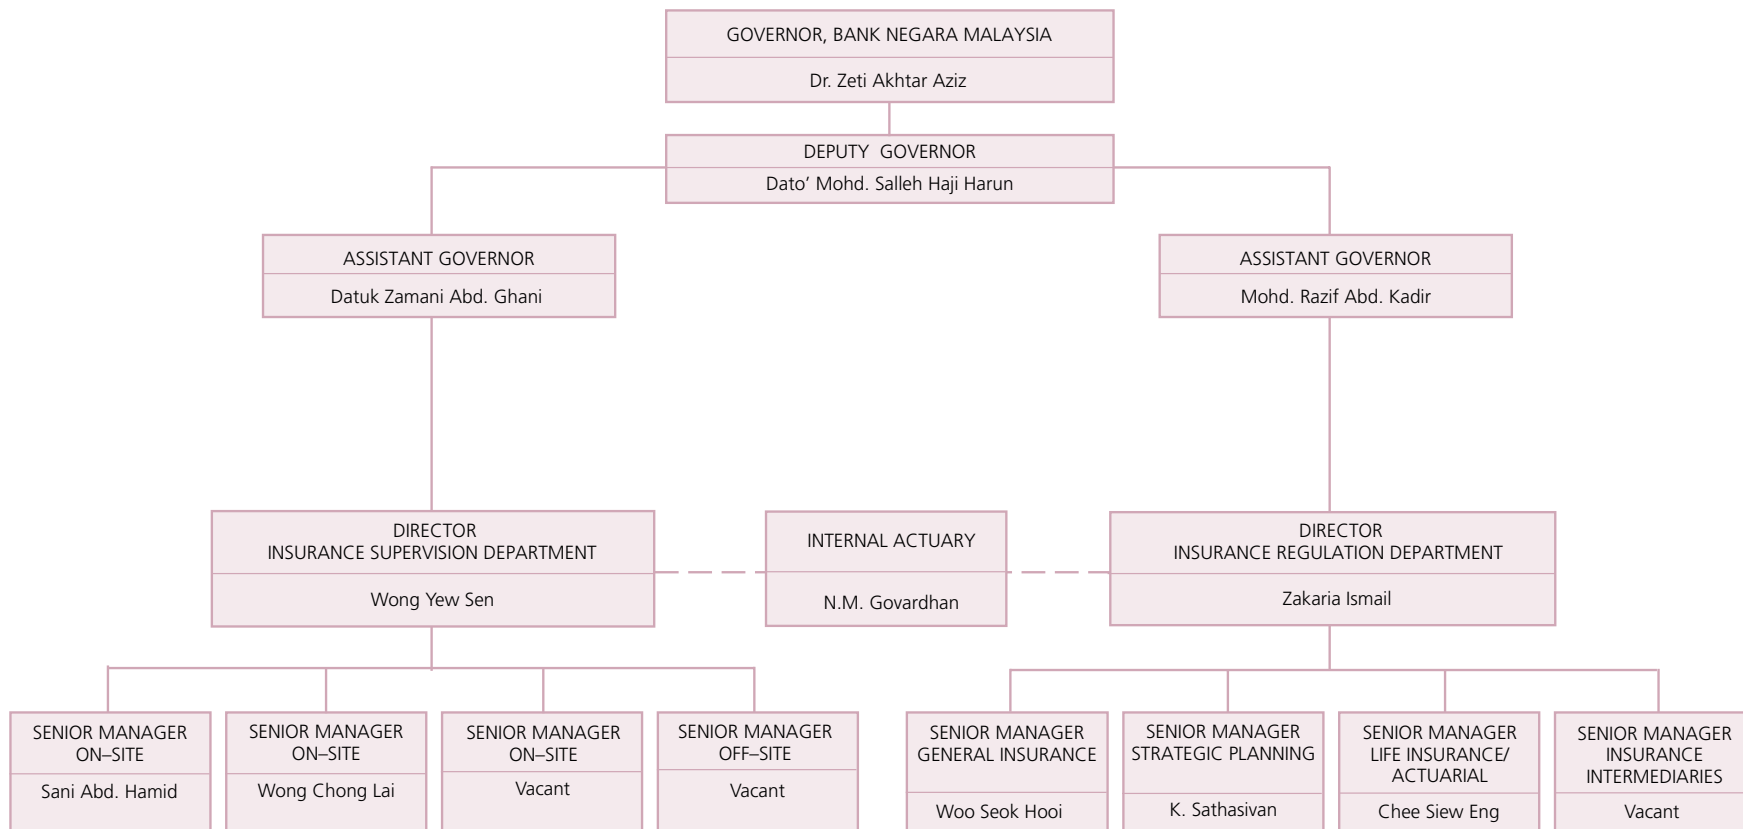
GOVERNOR, BANK NEGARA MALAYSIA
Dr. Zeti Akhtar Aziz

DEPUTY GOVERNOR
Dato' Mohd. Salleh Haji Harun

ASSISTANT GOVERNOR
Datuk Zamani Abd. Ghani

ASSISTANT GOVERNOR
Mohd. Razif Abd. Kadir

DIRECTOR
INSURANCE SUPERVISION DEPARTMENT
Wong Yew Sen

INTERNAL ACTUARY
N.M. Govardhan

DIRECTOR
INSURANCE REGULATION DEPARTMENT
Zakaria Ismail

SENIOR MANAGER
ON–SITE
Sani Abd. Hamid

SENIOR MANAGER
ON–SITE
Wong Chong Lai

SENIOR MANAGER
ON–SITE
Vacant

SENIOR MANAGER
OFF–SITE
Vacant

SENIOR MANAGER
GENERAL INSURANCE
Woo Seok Hooi

SENIOR MANAGER
STRATEGIC PLANNING
K. Sathasivan

SENIOR MANAGER
LIFE INSURANCE/
ACTUARIAL
Chee Siew Eng

SENIOR MANAGER
INSURANCE
INTERMEDIARIES
Vacant